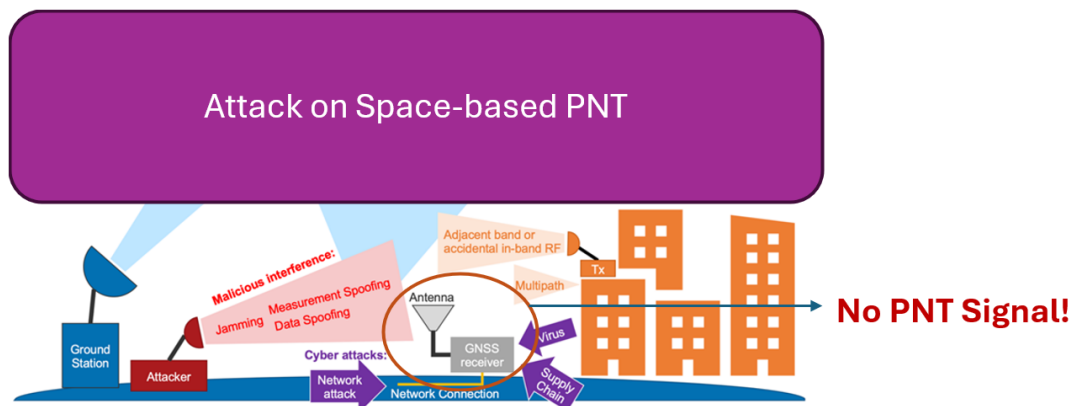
Attack on Space-based PNT

Adjacent band or accidental in-band RF

Tx

Malicious interference:

Jamming Measurement Spoofing Data Spoofing

Multipath

Antenna

GNSS receiver

Virus

No PNT Signal!

Ground Station

Attacker

Cyber attacks:

Network attack

Network Connection

Supply Chain